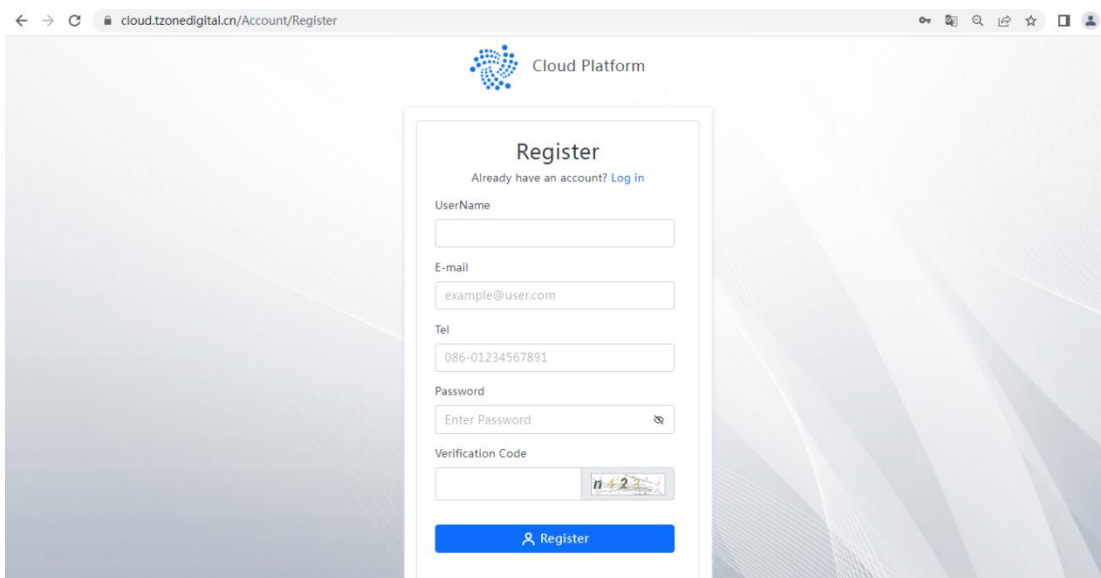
cloud.tzonedigital.cn/Account/Register

Cloud Platform

Register

Already have an account? Log in

UserName

E-mail

example@user.com

Tel

086-01234567891

Password

Enter Password

Verification Code

n423

Register